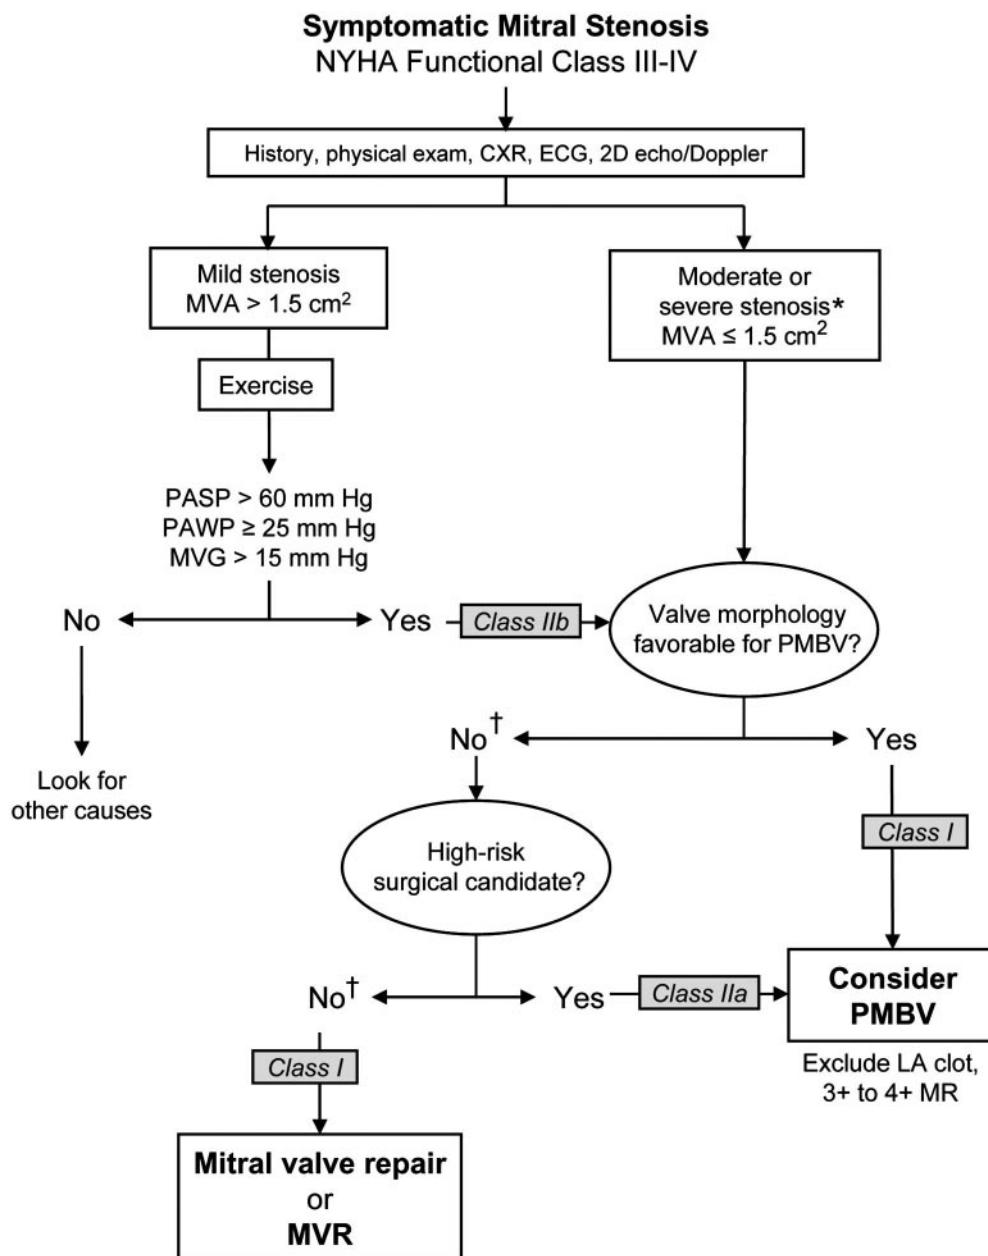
**Symptomatic Mitral Stenosis**
NYHA Functional Class III-IV

History, physical exam, CXR, ECG, 2D echo/Doppler

Mild stenosis
MVA > 1.5 cm$^2$

Moderate or severe stenosis*
MVA ≤ 1.5 cm$^2$

Exercise

PASP > 60 mm Hg
PAWP ≥ 25 mm Hg
MVG > 15 mm Hg

No

Yes

Class IIb

Valve morphology favorable for PMBV?

Look for other causes

No$^†$

Yes

Class I

High-risk surgical candidate?

No$^†$

Yes

Class IIa

**Consider PMBV**

Exclude LA clot, 3+ to 4+ MR

Class I

**Mitral valve repair**
or
**MVR**